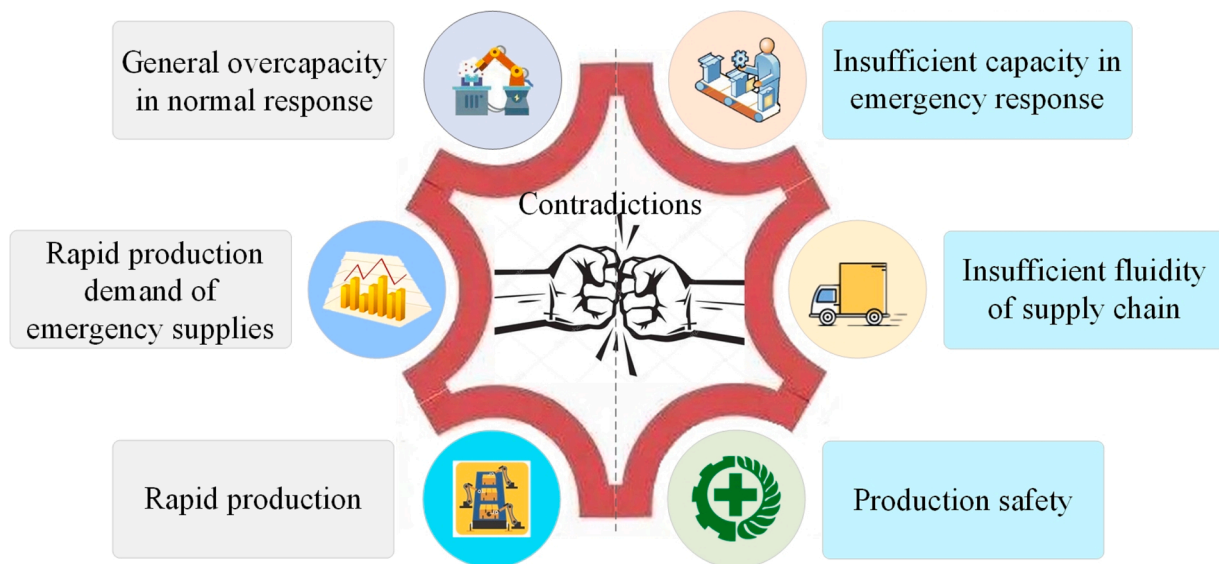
General overcapacity in normal response

Insufficient capacity in emergency response

Contradictions

Rapid production demand of emergency supplies

Insufficient fluidity of supply chain

Rapid production

Production safety